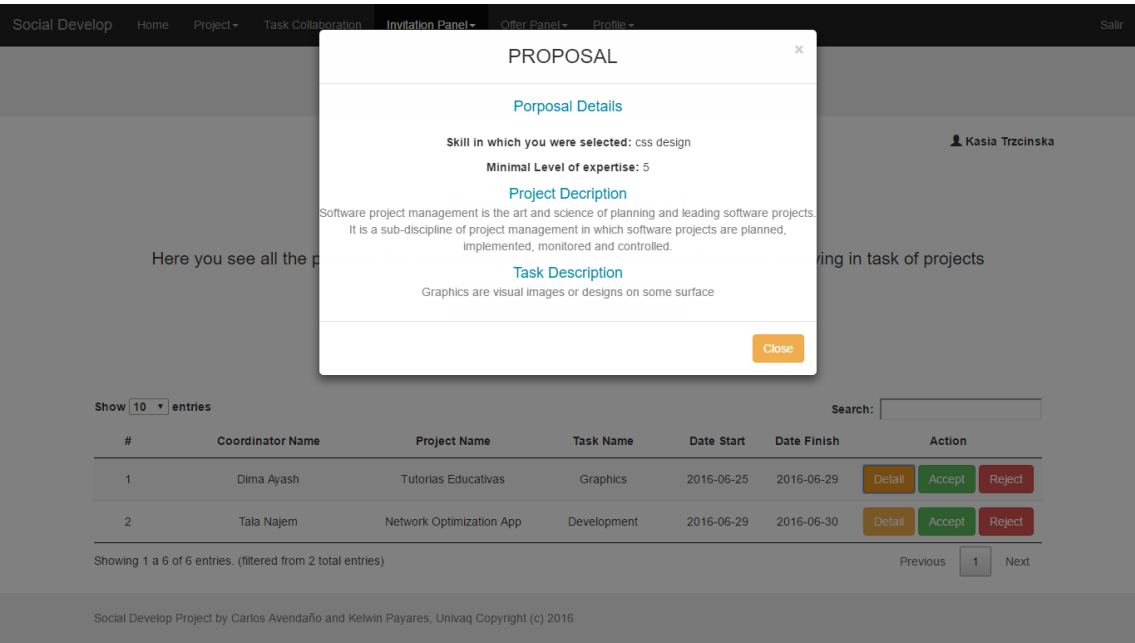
Social Develop Home Project▾ Task Collaboration Invitation Panel▾ Offer Panel▾ Profile▾ Salir

PROPOSAL ×

Porposal Details

Skill in which you were selected: css design

Minimal Level of expertise: 5

Project Decription

Software project management is the art and science of planning and leading software projects. It is a sub-discipline of project management in which software projects are planned, implemented, monitored and controlled.

Task Description

Graphics are visual images or designs on some surface

Close

Kasia Trzcinska

Here you see all the p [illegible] ving in task of projects

Show 10 ▾ entries

Search:

| # | Coordinator Name | Project Name | Task Name | Date Start | Date Finish | Action |
|---|---|---|---|---|---|---|
| 1 | Dima Ayash | Tutorias Educativas | Graphics | 2016-06-25 | 2016-06-29 | Detail Accept Reject |
| 2 | Tala Najem | Network Optimization App | Development | 2016-06-29 | 2016-06-30 | Detail Accept Reject |

Showing 1 a 6 of 6 entries. (filtered from 2 total entries)

Previous 1 Next

Social Develop Project by Carlos Avendaño and Kelwin Payares, Univaq Copyright (c) 2016